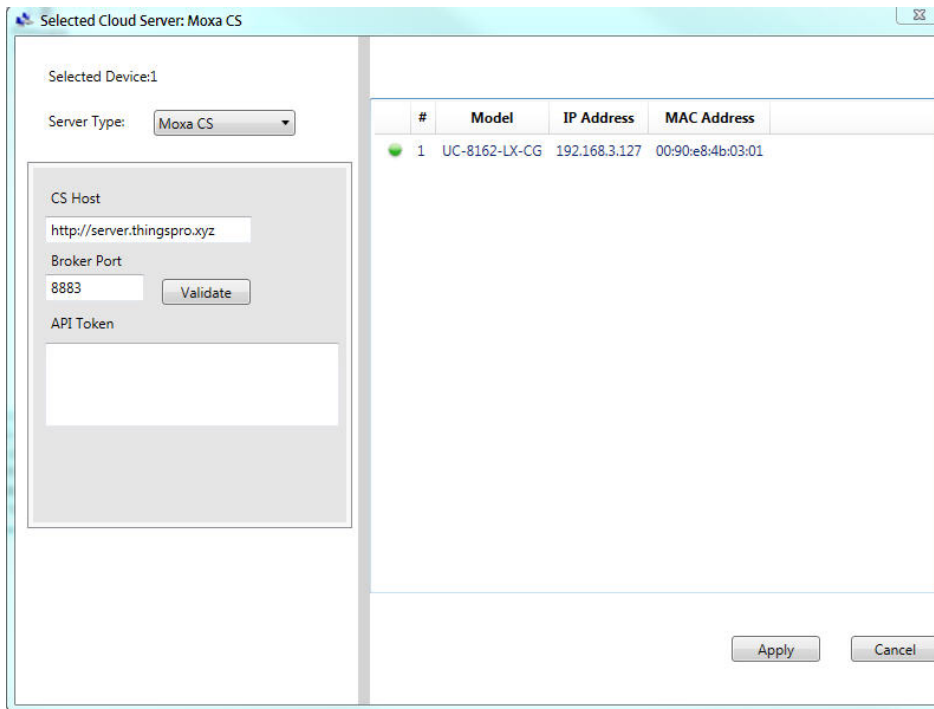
Selected Cloud Server: Moxa CS

Selected Device:1

Server Type: Moxa CS

CS Host

http://server.thingspro.xyz

Broker Port

8883

Validate

API Token

| # | Model | IP Address | MAC Address |
|---|---|---|---|
| 1 | UC-8162-LX-CG | 192.168.3.127 | 00:90:e8:4b:03:01 |

Apply

Cancel